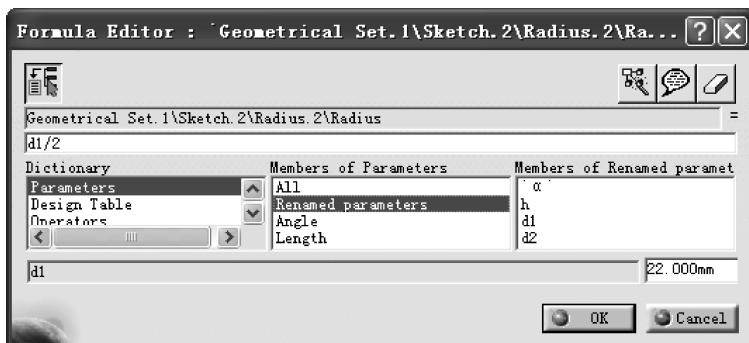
Formula Editor : `Geometrical Set.1\Sketch.2\Radius.2\Ra...

Geometrical Set.1\Sketch.2\Radius.2\Radius

=

d1/2

| Dictionary | Members of Parameters | Members of Renamed paramet |
|---|---|---|
| Parameters | All | `α` |
| Design Table | Renamed parameters | h |
| Operators | Angle | d1 |
| | Length | d2 |

d1

22.000mm

OK

Cancel